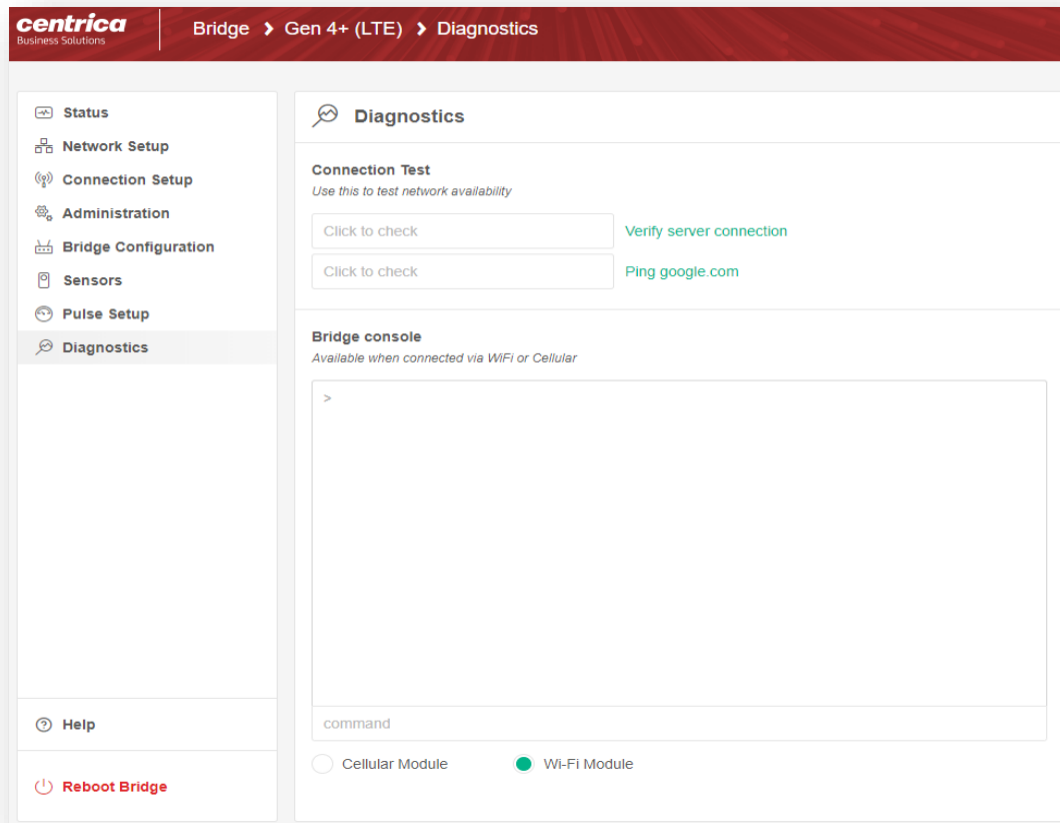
centrica
Business Solutions

Bridge > Gen 4+ (LTE) > Diagnostics

Status
Network Setup
Connection Setup
Administration
Bridge Configuration
Sensors
Pulse Setup
Diagnostics

Help

Reboot Bridge

Diagnostics

Connection Test
Use this to test network availability

Click to check
Verify server connection
Click to check
Ping google.com

Bridge console
Available when connected via WiFi or Cellular

>

command

Cellular Module
Wi-Fi Module